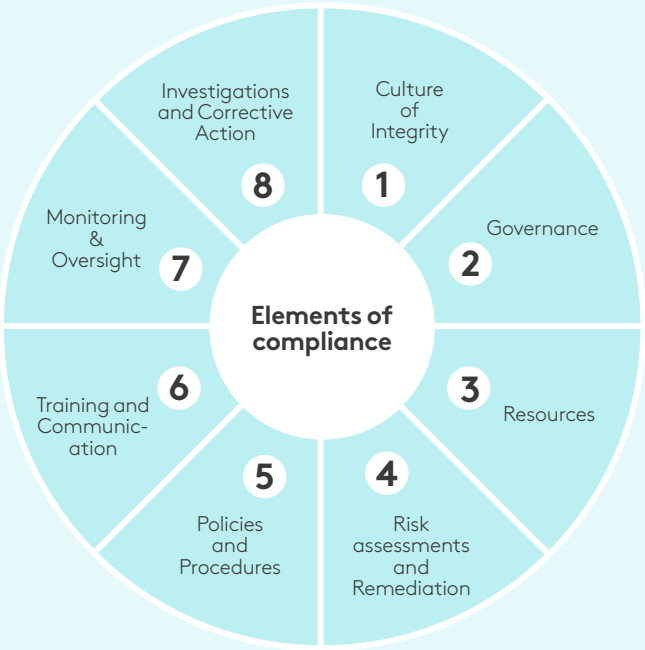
Elements of compliance

Culture of Integrity
1

Governance
2

3
Resources

4
Risk assessments and Remediation

5
Policies and Procedures

6
Training and Communication

Monitoring & Oversight
7

Investigations and Corrective Action
8